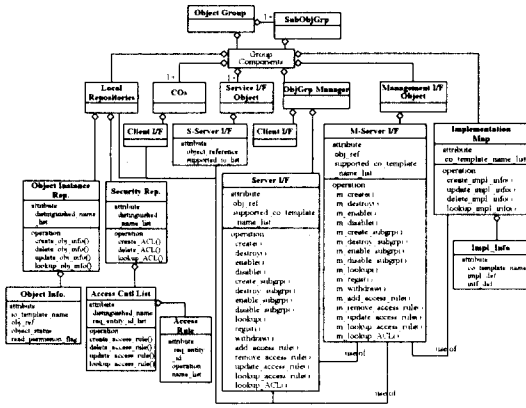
Object Group
SubObjGrp
1..*
Group Components
1..*
1..*
Local Repositories
COs
Service I/F Object
ObjGrp Manager
Management I/F Object
Client I/F
S-Server I/F
attribute
object reference
supported_to_list
Client I/F
M-Server I/F
attribute
obj_ref
supported_co_template_name_list
operation
m_create()
m_destroy()
m_enable()
m_disable()
m_create_subgrp()
m_destroy_subgrp()
m_enable_subgrp()
m_disable_subgrp()
m_lookup()
m_regist()
m_withdraw()
m_add_access_rule()
m_remove_access_rule()
m_update_access_rule()
m_lookup_access_rule()
m_lookup_ACL()
Implementation Map
attribute
co_template_name_list
operation
create_impl_info()
update_impl_info()
delete_impl_info()
lookup_impl_info()
Impl_Info
attribute
co_template_name
impl_list
intf_list
Object Instance Rep.
attribute
distinguished_name_list
operation
create_obj_info()
delete_obj_info()
update_obj_info()
lookup_obj_info()
Security Rep.
attribute
distinguished_name_list
operation
create_ACL()
delete_ACL()
lookup_ACL()
Server I/F
attribute
obj_ref
supported_co_template_name_list
operation
create()
destroy()
enable()
disable()
create_subgrp()
destroy_subgrp()
enable_subgrp()
disable_subgrp()
lookup()
regist()
withdraw()
add_access_rule()
remove_access_rule()
update_access_rule()
lookup_access_rule()
lookup_ACL()
Object Info.
attribute
co_template_name
obj_ref
object_status
read_permission_flag
Access Cntl List
attribute
distinguished_name
req_entity_id_list
operation
create_access_rule()
delete_access_rule()
update_access_rule()
lookup_access_rule()
Access Rule
attribute
req_entity_id
operation
name_list
use of
use of
use of